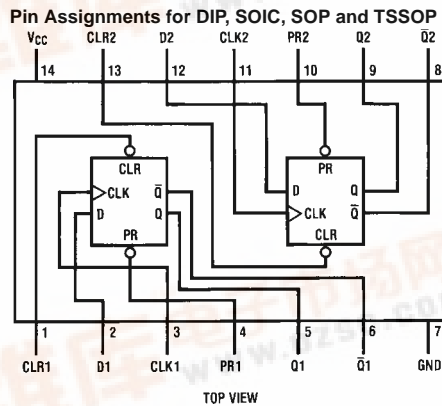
Pin Assignments for DIP, SOIC, SOP and TSSOP

$V_{CC}$ CLR2 D2 CLK2 PR2 Q2 $\overline{Q}2$

14 13 12 11 10 9 8

CLR
CLK $\overline{Q}$
D Q
PR

PR
D Q
CLK $\overline{Q}$
CLR

1 2 3 4 5 6 7

CLR1 D1 CLK1 PR1 Q1 $\overline{Q}1$ GND

TOP VIEW